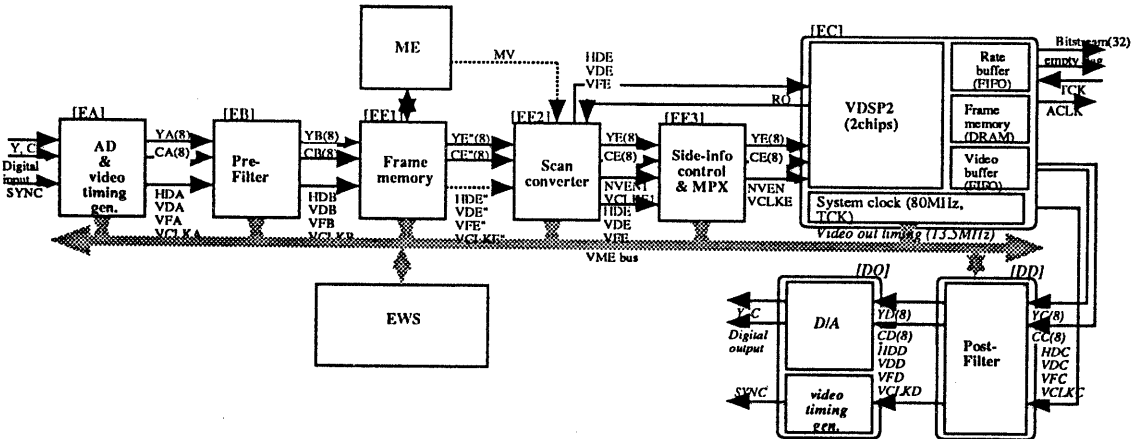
ME

MV

HDE
VDE
VFE

[EC]

Bitstream(32)
empty flag

Rate buffer (FIFO)

TCK
ACLK

RQ

VDSP2 (2chips)

Frame memory (DRAM)

Video buffer (FIFO)

[EA]

Y, C
Digital input
SYNC

AD & video timing gen.

YA(8)
CA(8)

HDA
VDA
VFA
VCLKA

[EB]

Pre-Filter

YB(8)
CB(8)

HDB
VDB
VFB
VCLKB

[EE1]

Frame memory

YE"(8)
CE"(8)

HDE"
VDE"
VFE"
VCLKE"

[EE2]

Scan converter

YE(8)
CE(8)

NVEN1
VCLKE1
HDE
VDE
VFE

[EE3]

Side-info control & MPX

YE(8)
CE(8)

NVEN
VCLKE

System clock (80MHz, TCK)

Video out timing (13.5MHz)

VME bus

EWS

[DQ]

[DD]

Y, C
Digital output

D/A

YD(8)
CD(8)
HDD
VDD
VFD
VCLKD

Post-Filter

YC(8)
CC(8)
HDC
VDC
VFC
VCLKC

SYNC

video timing gen.